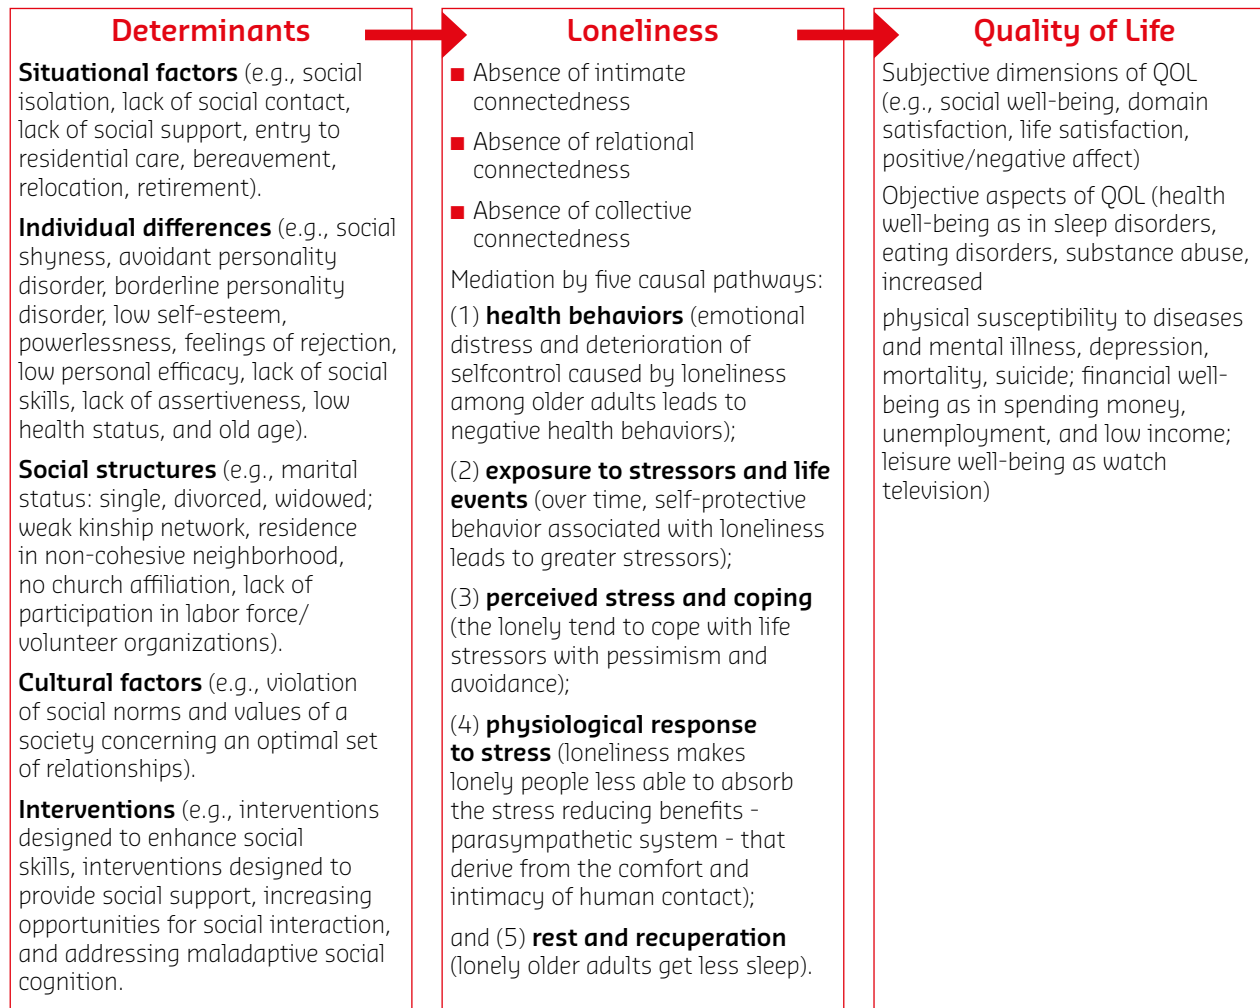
Determinants

**Situational factors** (e.g., social isolation, lack of social contact, lack of social support, entry to residential care, bereavement, relocation, retirement).

**Individual differences** (e.g., social shyness, avoidant personality disorder, borderline personality disorder, low self-esteem, powerlessness, feelings of rejection, low personal efficacy, lack of social skills, lack of assertiveness, low health status, and old age).

**Social structures** (e.g., marital status: single, divorced, widowed; weak kinship network, residence in non-cohesive neighborhood, no church affiliation, lack of participation in labor force/ volunteer organizations).

**Cultural factors** (e.g., violation of social norms and values of a society concerning an optimal set of relationships).

**Interventions** (e.g., interventions designed to enhance social skills, interventions designed to provide social support, increasing opportunities for social interaction, and addressing maladaptive social cognition.

Loneliness

■ Absence of intimate connectedness

■ Absence of relational connectedness

■ Absence of collective connectedness

Mediation by five causal pathways:

(1) **health behaviors** (emotional distress and deterioration of selfcontrol caused by loneliness among older adults leads to negative health behaviors);

(2) **exposure to stressors and life events** (over time, self-protective behavior associated with loneliness leads to greater stressors);

(3) **perceived stress and coping** (the lonely tend to cope with life stressors with pessimism and avoidance);

(4) **physiological response to stress** (loneliness makes lonely people less able to absorb the stress reducing benefits - parasympathetic system - that derive from the comfort and intimacy of human contact);

and (5) **rest and recuperation** (lonely older adults get less sleep).

Quality of Life

Subjective dimensions of QOL (e.g., social well-being, domain satisfaction, life satisfaction, positive/negative affect)

Objective aspects of QOL (health well-being as in sleep disorders, eating disorders, substance abuse, increased

physical susceptibility to diseases and mental illness, depression, mortality, suicide; financial well-being as in spending money, unemployment, and low income; leisure well-being as watch television)